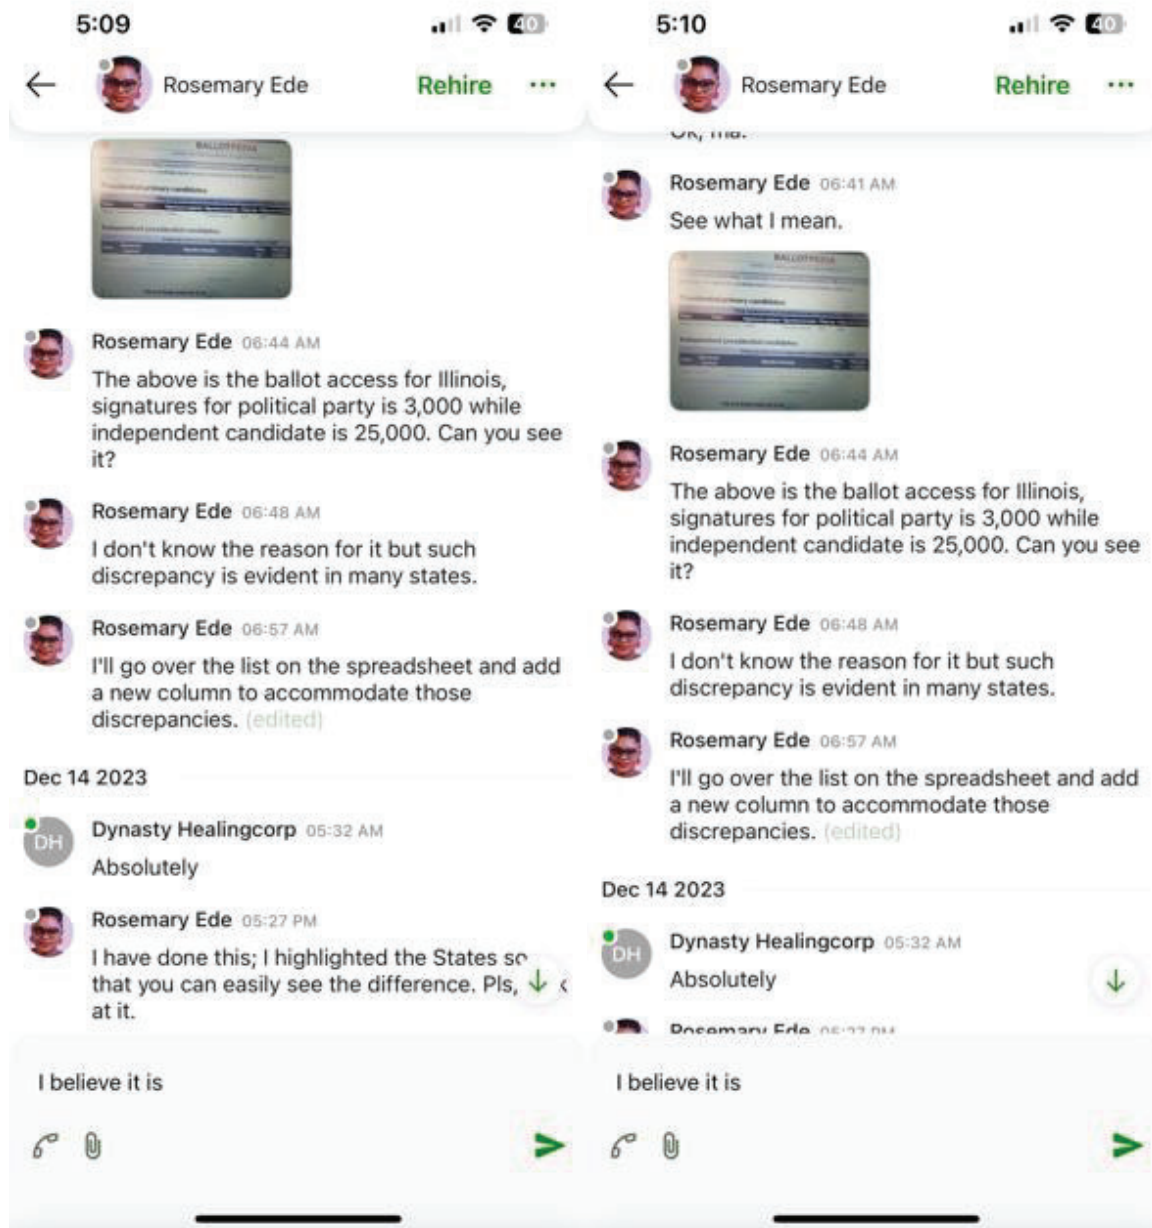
5:09

40

Rosemary Ede Rehire ···

Rosemary Ede 06:44 AM

The above is the ballot access for Illinois, signatures for political party is 3,000 while independent candidate is 25,000. Can you see it?

Rosemary Ede 06:48 AM

I don't know the reason for it but such discrepancy is evident in many states.

Rosemary Ede 06:57 AM

I'll go over the list on the spreadsheet and add a new column to accommodate those discrepancies. (edited)

Dec 14 2023

DH Dynasty Healingcorp 05:32 AM

Absolutely

Rosemary Ede 05:27 PM

I have done this; I highlighted the States so that you can easily see the difference. Pls, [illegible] at it.

I believe it is

5:10

40

Rosemary Ede Rehire ···

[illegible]

Rosemary Ede 06:41 AM

See what I mean.

Rosemary Ede 06:44 AM

The above is the ballot access for Illinois, signatures for political party is 3,000 while independent candidate is 25,000. Can you see it?

Rosemary Ede 06:48 AM

I don't know the reason for it but such discrepancy is evident in many states.

Rosemary Ede 06:57 AM

I'll go over the list on the spreadsheet and add a new column to accommodate those discrepancies. (edited)

Dec 14 2023

DH Dynasty Healingcorp 05:32 AM

Absolutely

Rosemary Ede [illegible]

I believe it is